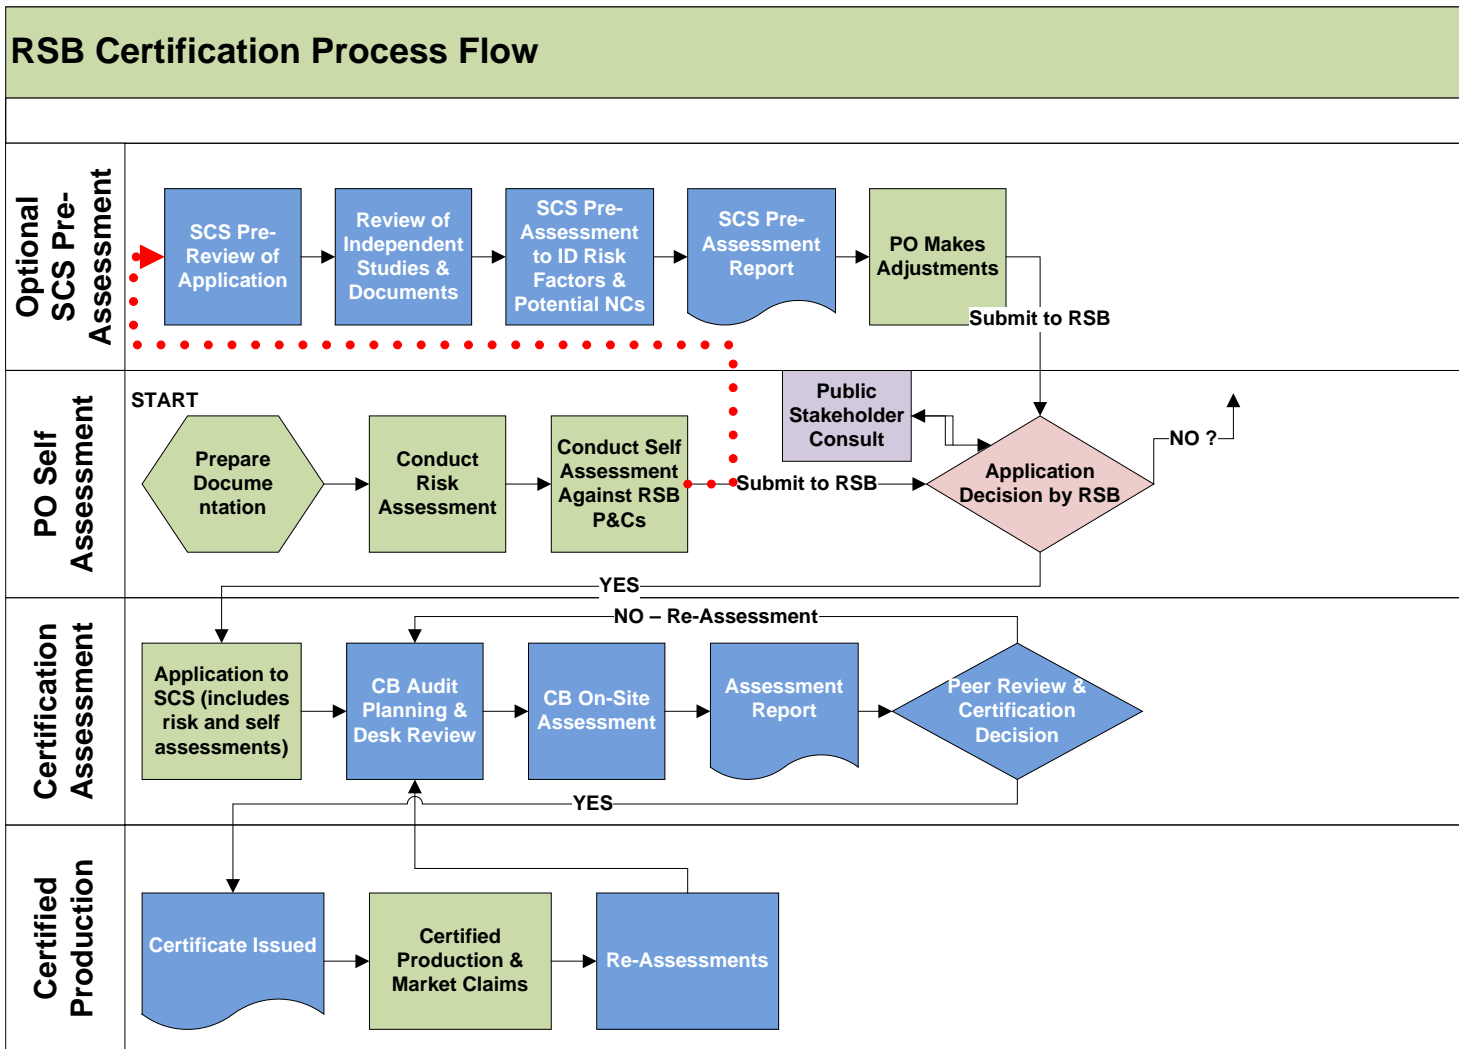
RSB Certification Process Flow

Optional SCS Pre-Assessment

SCS Pre-Review of Application

Review of Independent Studies & Documents

SCS Pre-Assessment to ID Risk Factors & Potential NCs

SCS Pre-Assessment Report

PO Makes Adjustments

Submit to RSB

PO Self Assessment

START

Prepare Documentation

Conduct Risk Assessment

Conduct Self Assessment Against RSB P&Cs

Submit to RSB

Public Stakeholder Consult

Application Decision by RSB

NO ?

YES

Certification Assessment

NO – Re-Assessment

Application to SCS (includes risk and self assessments)

CB Audit Planning & Desk Review

CB On-Site Assessment

Assessment Report

Peer Review & Certification Decision

YES

Certified Production

Certificate Issued

Certified Production & Market Claims

Re-Assessments